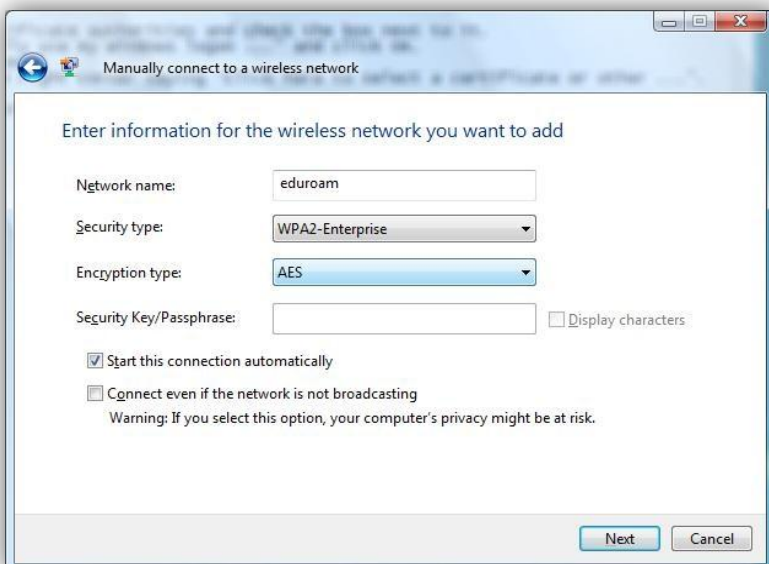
Manually connect to a wireless network

Enter information for the wireless network you want to add

Network name: eduroam

Security type: WPA2-Enterprise

Encryption type: AES

Security Key/Passphrase: Display characters

Start this connection automatically

Connect even if the network is not broadcasting

Warning: If you select this option, your computer's privacy might be at risk.

Next Cancel